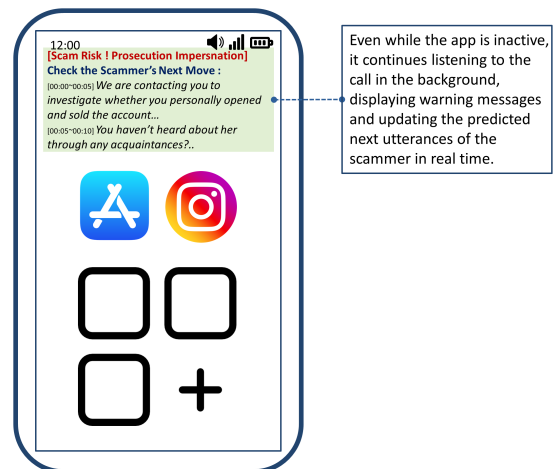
12:00

[Scam Risk ! Prosecution Impersnation]

Check the Scammer's Next Move :

[00:00~00:05] We are contacting you to investigate whether you personally opened and sold the account…

[00:05~00:10] You haven't heard about her through any acquaintances?..

Even while the app is inactive, it continues listening to the call in the background, displaying warning messages and updating the predicted next utterances of the scammer in real time.